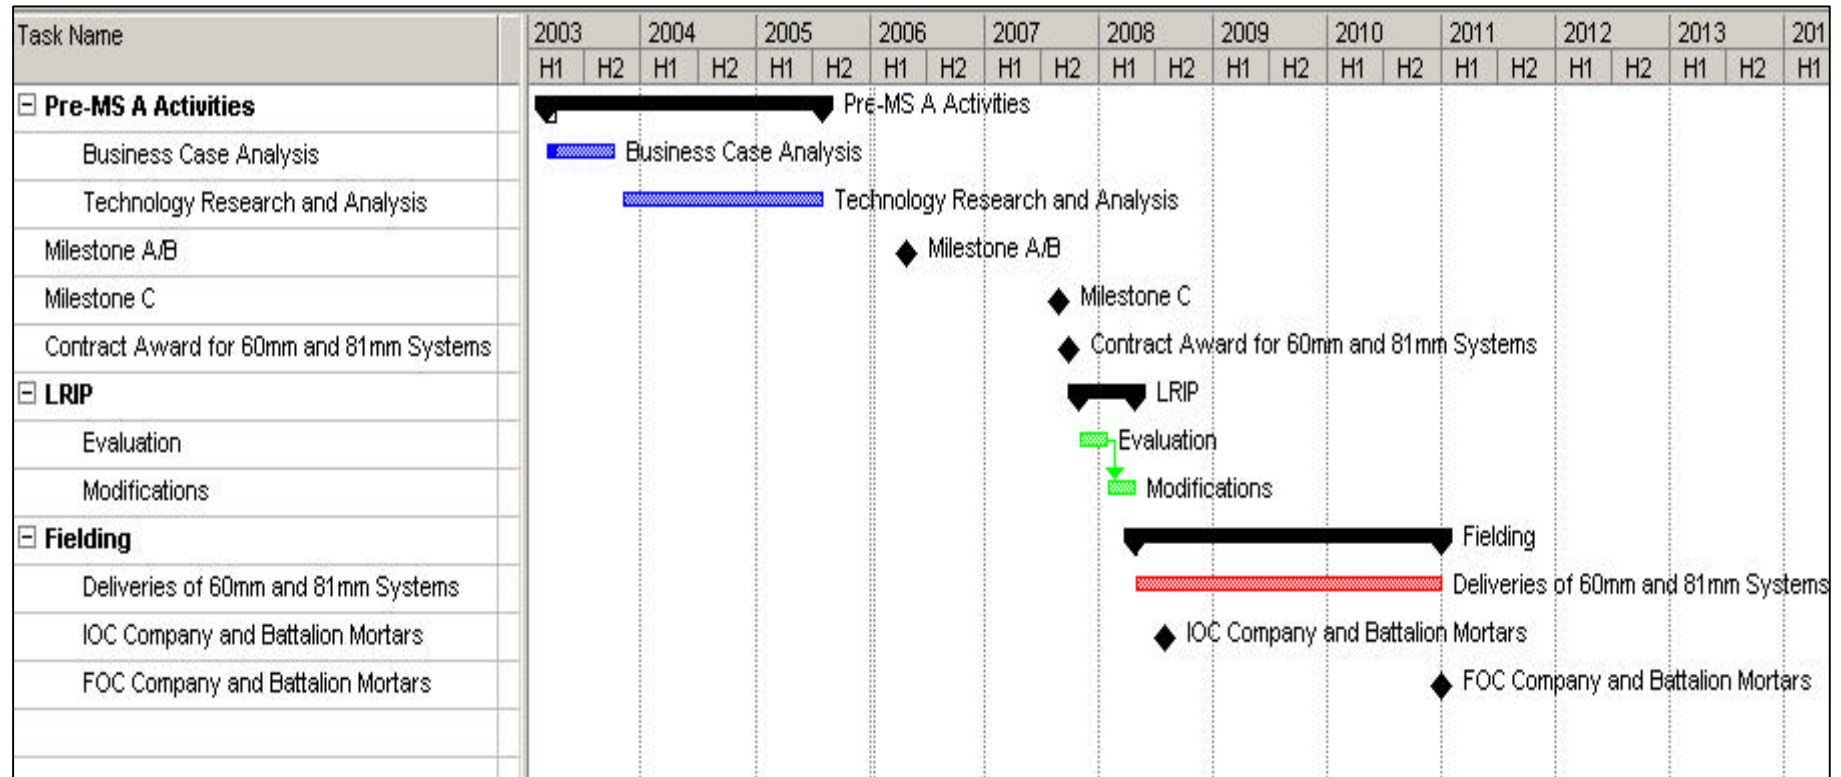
| Task Name |
|---|
| ⊟ **Pre-MS A Activities** |
| Business Case Analysis |
| Technology Research and Analysis |
| Milestone A/B |
| Milestone C |
| Contract Award for 60mm and 81mm Systems |
| ⊟ **LRIP** |
| Evaluation |
| Modifications |
| ⊟ **Fielding** |
| Deliveries of 60mm and 81mm Systems |
| IOC Company and Battalion Mortars |
| FOC Company and Battalion Mortars |

2003 2004 2005 2006 2007 2008 2009 2010 2011 2012 2013 201

H1 H2 H1 H2 H1 H2 H1 H2 H1 H2 H1 H2 H1 H2 H1 H2 H1 H2 H1 H2 H1 H2 H1

Pre-MS A Activities

Business Case Analysis

Technology Research and Analysis

Milestone A/B

Milestone C

Contract Award for 60mm and 81mm Systems

LRIP

Evaluation

Modifications

Fielding

Deliveries of 60mm and 81mm Systems

IOC Company and Battalion Mortars

FOC Company and Battalion Mortars